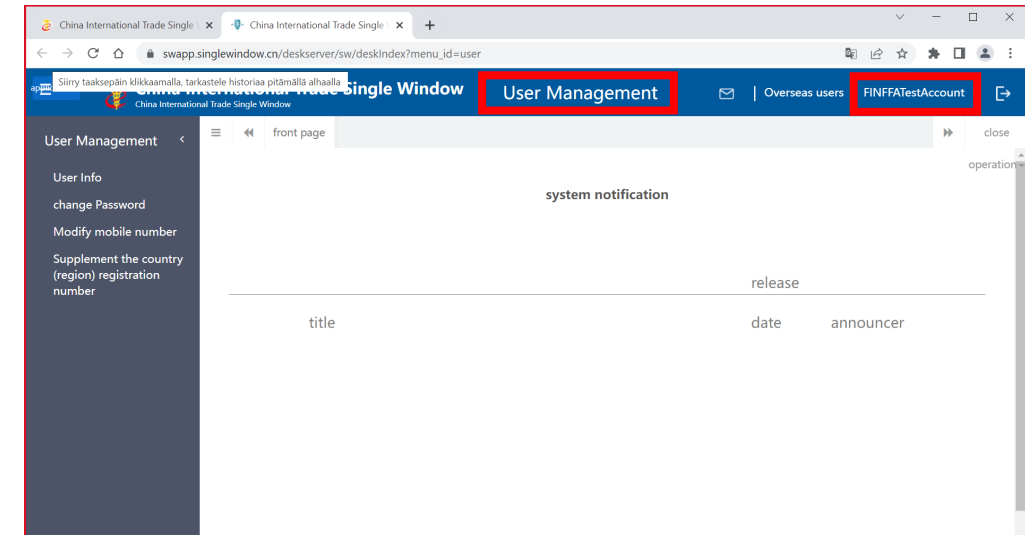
China International Trade Single ×
China International Trade Single ×
+

swapp.singlewindow.cn/deskserver/sw/deskIndex?menu_id=user

Siirry taaksepäin klikkaamalla, tarkastele historiaa pitämällä alhaalla
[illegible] Single Window
China International Trade Single Window

User Management

| Overseas users

FINFFATestAccount

User Management

User Info
change Password
Modify mobile number
Supplement the country (region) registration number

front page

close

operation

system notification

release

title

date

announcer